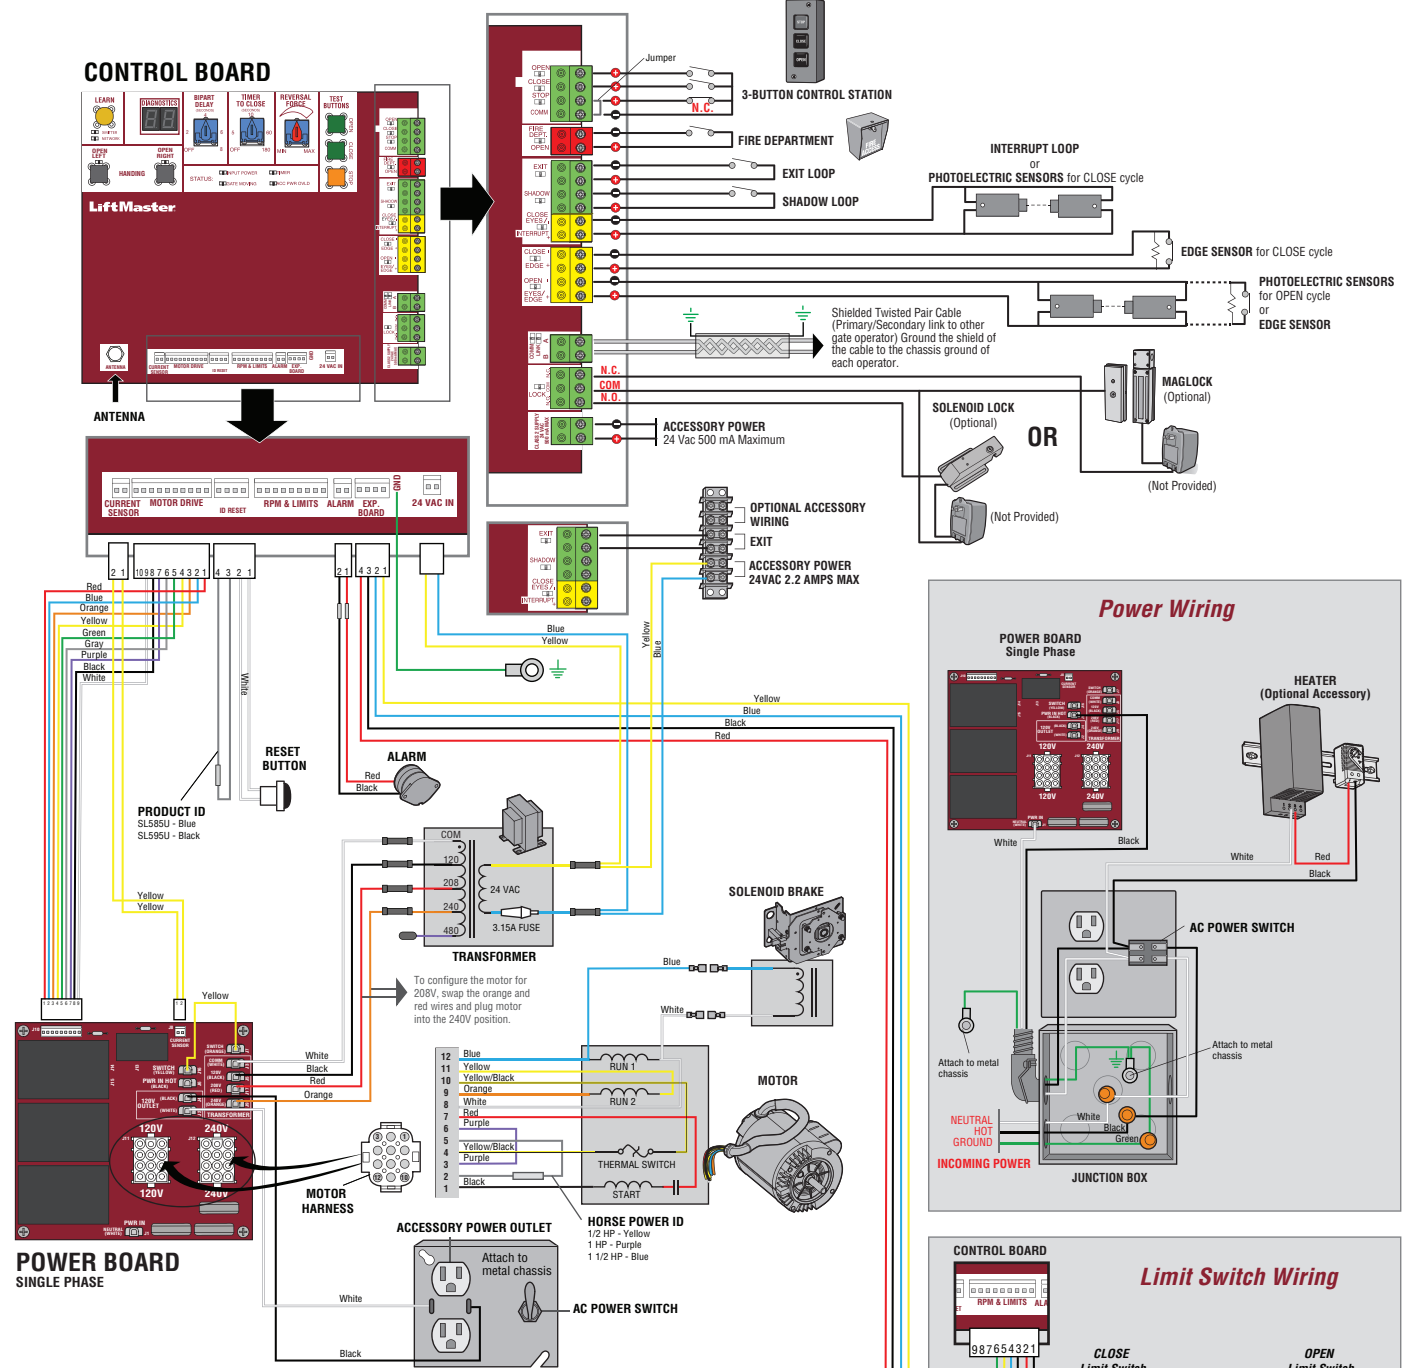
CONTROL BOARD

LEARN
DIAGNOSTICS
BIPART DELAY
TIMER TO CLOSE
REVERSAL FORCE
TEST BUTTONS
OPEN LEFT
HANDING
OPEN RIGHT
STATUS:
INPUT POWER
TIMER
GATE MOVING
ACC PWR OVLD
OPEN
CLOSE
STOP
LiftMaster
ANTENNA

CURRENT SENSOR
MOTOR DRIVE
ID RESET
RPM & LIMITS
ALARM
EXP BOARD
GND
24 VAC IN

OPEN
CLOSE
STOP
COMM
FIRE DEPT
OPEN
EXIT
SHADOW
CLOSE EYES/INTERRUPT
CLOSE EDGE
OPEN EYES/EDGE
COM LINK
LOCK
ACC PWR

Jumper
3-BUTTON CONTROL STATION
N.C.
FIRE DEPARTMENT
EXIT LOOP
SHADOW LOOP
INTERRUPT LOOP
or
PHOTOELECTRIC SENSORS for CLOSE cycle
EDGE SENSOR for CLOSE cycle
PHOTOELECTRIC SENSORS for OPEN cycle or EDGE SENSOR
Shielded Twisted Pair Cable (Primary/Secondary link to other gate operator) Ground the shield of the cable to the chassis ground of each operator.
N.C.
COM
N.O.
SOLENOID LOCK (Optional)
OR
MAGLOCK (Optional)
ACCESSORY POWER
24 Vac 500 mA Maximum
(Not Provided)
(Not Provided)
OPTIONAL ACCESSORY WIRING
EXIT
ACCESSORY POWER
24VAC 2.2 AMPS MAX

Red
Blue
Orange
Yellow
Green
Gray
Purple
Black
White
White
RESET BUTTON
PRODUCT ID
SL585U - Blue
SL595U - Black
Yellow
Yellow
Blue
Yellow
Yellow
Blue
Yellow
Blue
Black
Red
ALARM
Red
Black
COM
120
208
240
480
24 VAC
3.15A FUSE
TRANSFORMER
To configure the motor for 208V, swap the orange and red wires and plug motor into the 240V position.
SOLENOID BRAKE
Blue
White
Yellow
White
Black
Red
Orange
MOTOR HARNESS
12 Blue
11 Yellow
10 Yellow/Black
9 Orange
8 White
7 Red
6 Purple
5
4 Yellow/Black
3 Purple
2 Black
1
RUN 1
RUN 2
THERMAL SWITCH
START
MOTOR
HORSE POWER ID
1/2 HP - Yellow
1 HP - Purple
1 1/2 HP - Blue
ACCESSORY POWER OUTLET
Attach to metal chassis
AC POWER SWITCH
White
Black
POWER BOARD
SINGLE PHASE
120V
240V

Power Wiring
POWER BOARD
Single Phase
HEATER
(Optional Accessory)
White
Black
White
Red
Black
AC POWER SWITCH
Attach to metal chassis
Attach to metal chassis
NEUTRAL
HOT
GROUND
INCOMING POWER
White
Black
Green
JUNCTION BOX

CONTROL BOARD
RPM & LIMITS
987654321
Limit Switch Wiring
CLOSE
OPEN